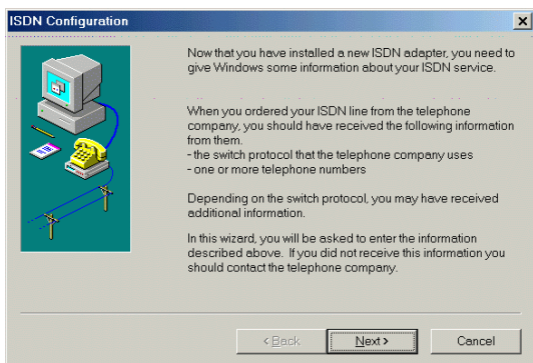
ISDN Configuration

Now that you have installed a new ISDN adapter, you need to give Windows some information about your ISDN service.

When you ordered your ISDN line from the telephone company, you should have received the following information from them.
- the switch protocol that the telephone company uses
- one or more telephone numbers

Depending on the switch protocol, you may have received additional information.

In this wizard, you will be asked to enter the information described above. If you did not receive this information you should contact the telephone company.

< Back
Next >
Cancel